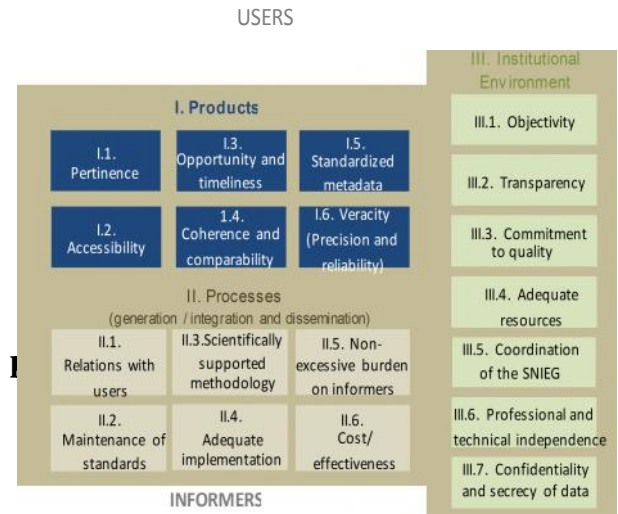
USERS

III. Institutional Environment

I. Products

I.1. Pertinence

I.3. Opportunity and timeliness

I.5. Standardized metadata

I.2. Accessibility

1.4. Coherence and comparability

I.6. Veracity (Precision and reliability)

II. Processes
(generation / integration and dissemination)

II.1. Relations with users

II.3.Scientifically supported methodology

II.5. Non-excessive burden on informers

II.2. Maintenance of standards

II.4. Adequate implementation

II.6. Cost/ effectiveness

III.1. Objectivity

III.2. Transparency

III.3. Commitment to quality

III.4. Adequate resources

III.5. Coordination of the SNIEG

III.6. Professional and technical independence

III.7. Confidentiality and secrecy of data

INFORMERS